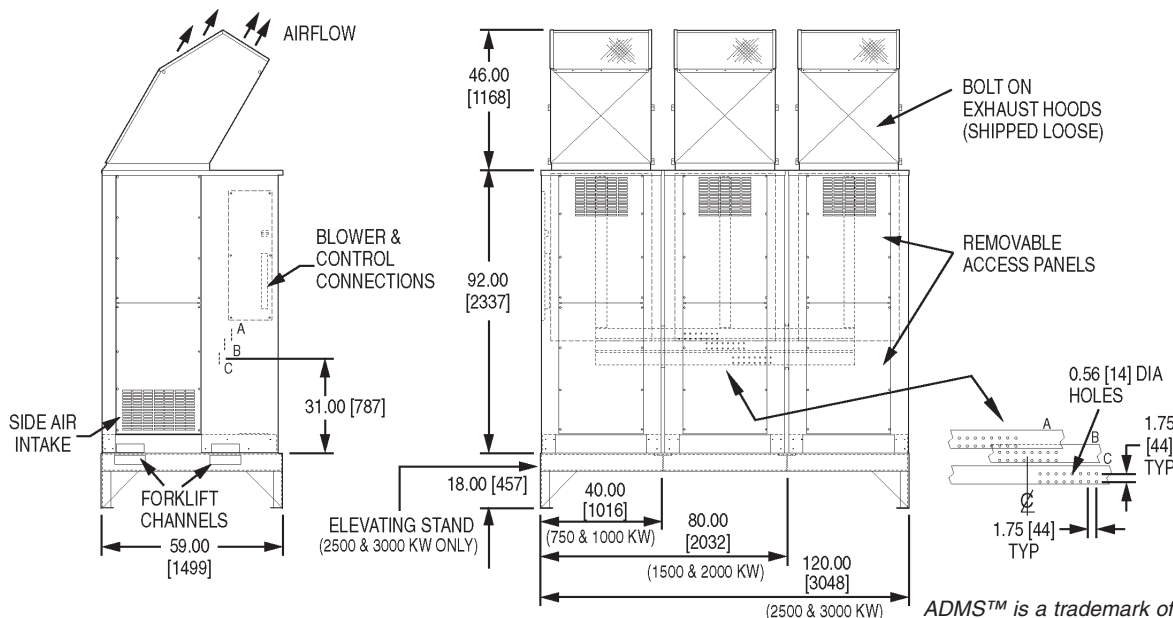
AIRFLOW

BLOWER & CONTROL CONNECTIONS

A
B
C

SIDE AIR INTAKE

31.00 [787]

FORKLIFT CHANNELS

59.00 [1499]

46.00 [1168]

92.00 [2337]

BOLT ON EXHAUST HOODS (SHIPPED LOOSE)

REMOVABLE ACCESS PANELS

18.00 [457]

ELEVATING STAND (2500 & 3000 KW ONLY)

40.00 [1016]
(750 & 1000 KW)

80.00 [2032]
(1500 & 2000 KW)

120.00 [3048]
(2500 & 3000 KW)

0.56 [14] DIA HOLES

A
B
C

1.75 [44] TYP

1.75 [44] TYP

ADMS™ is a trademark of